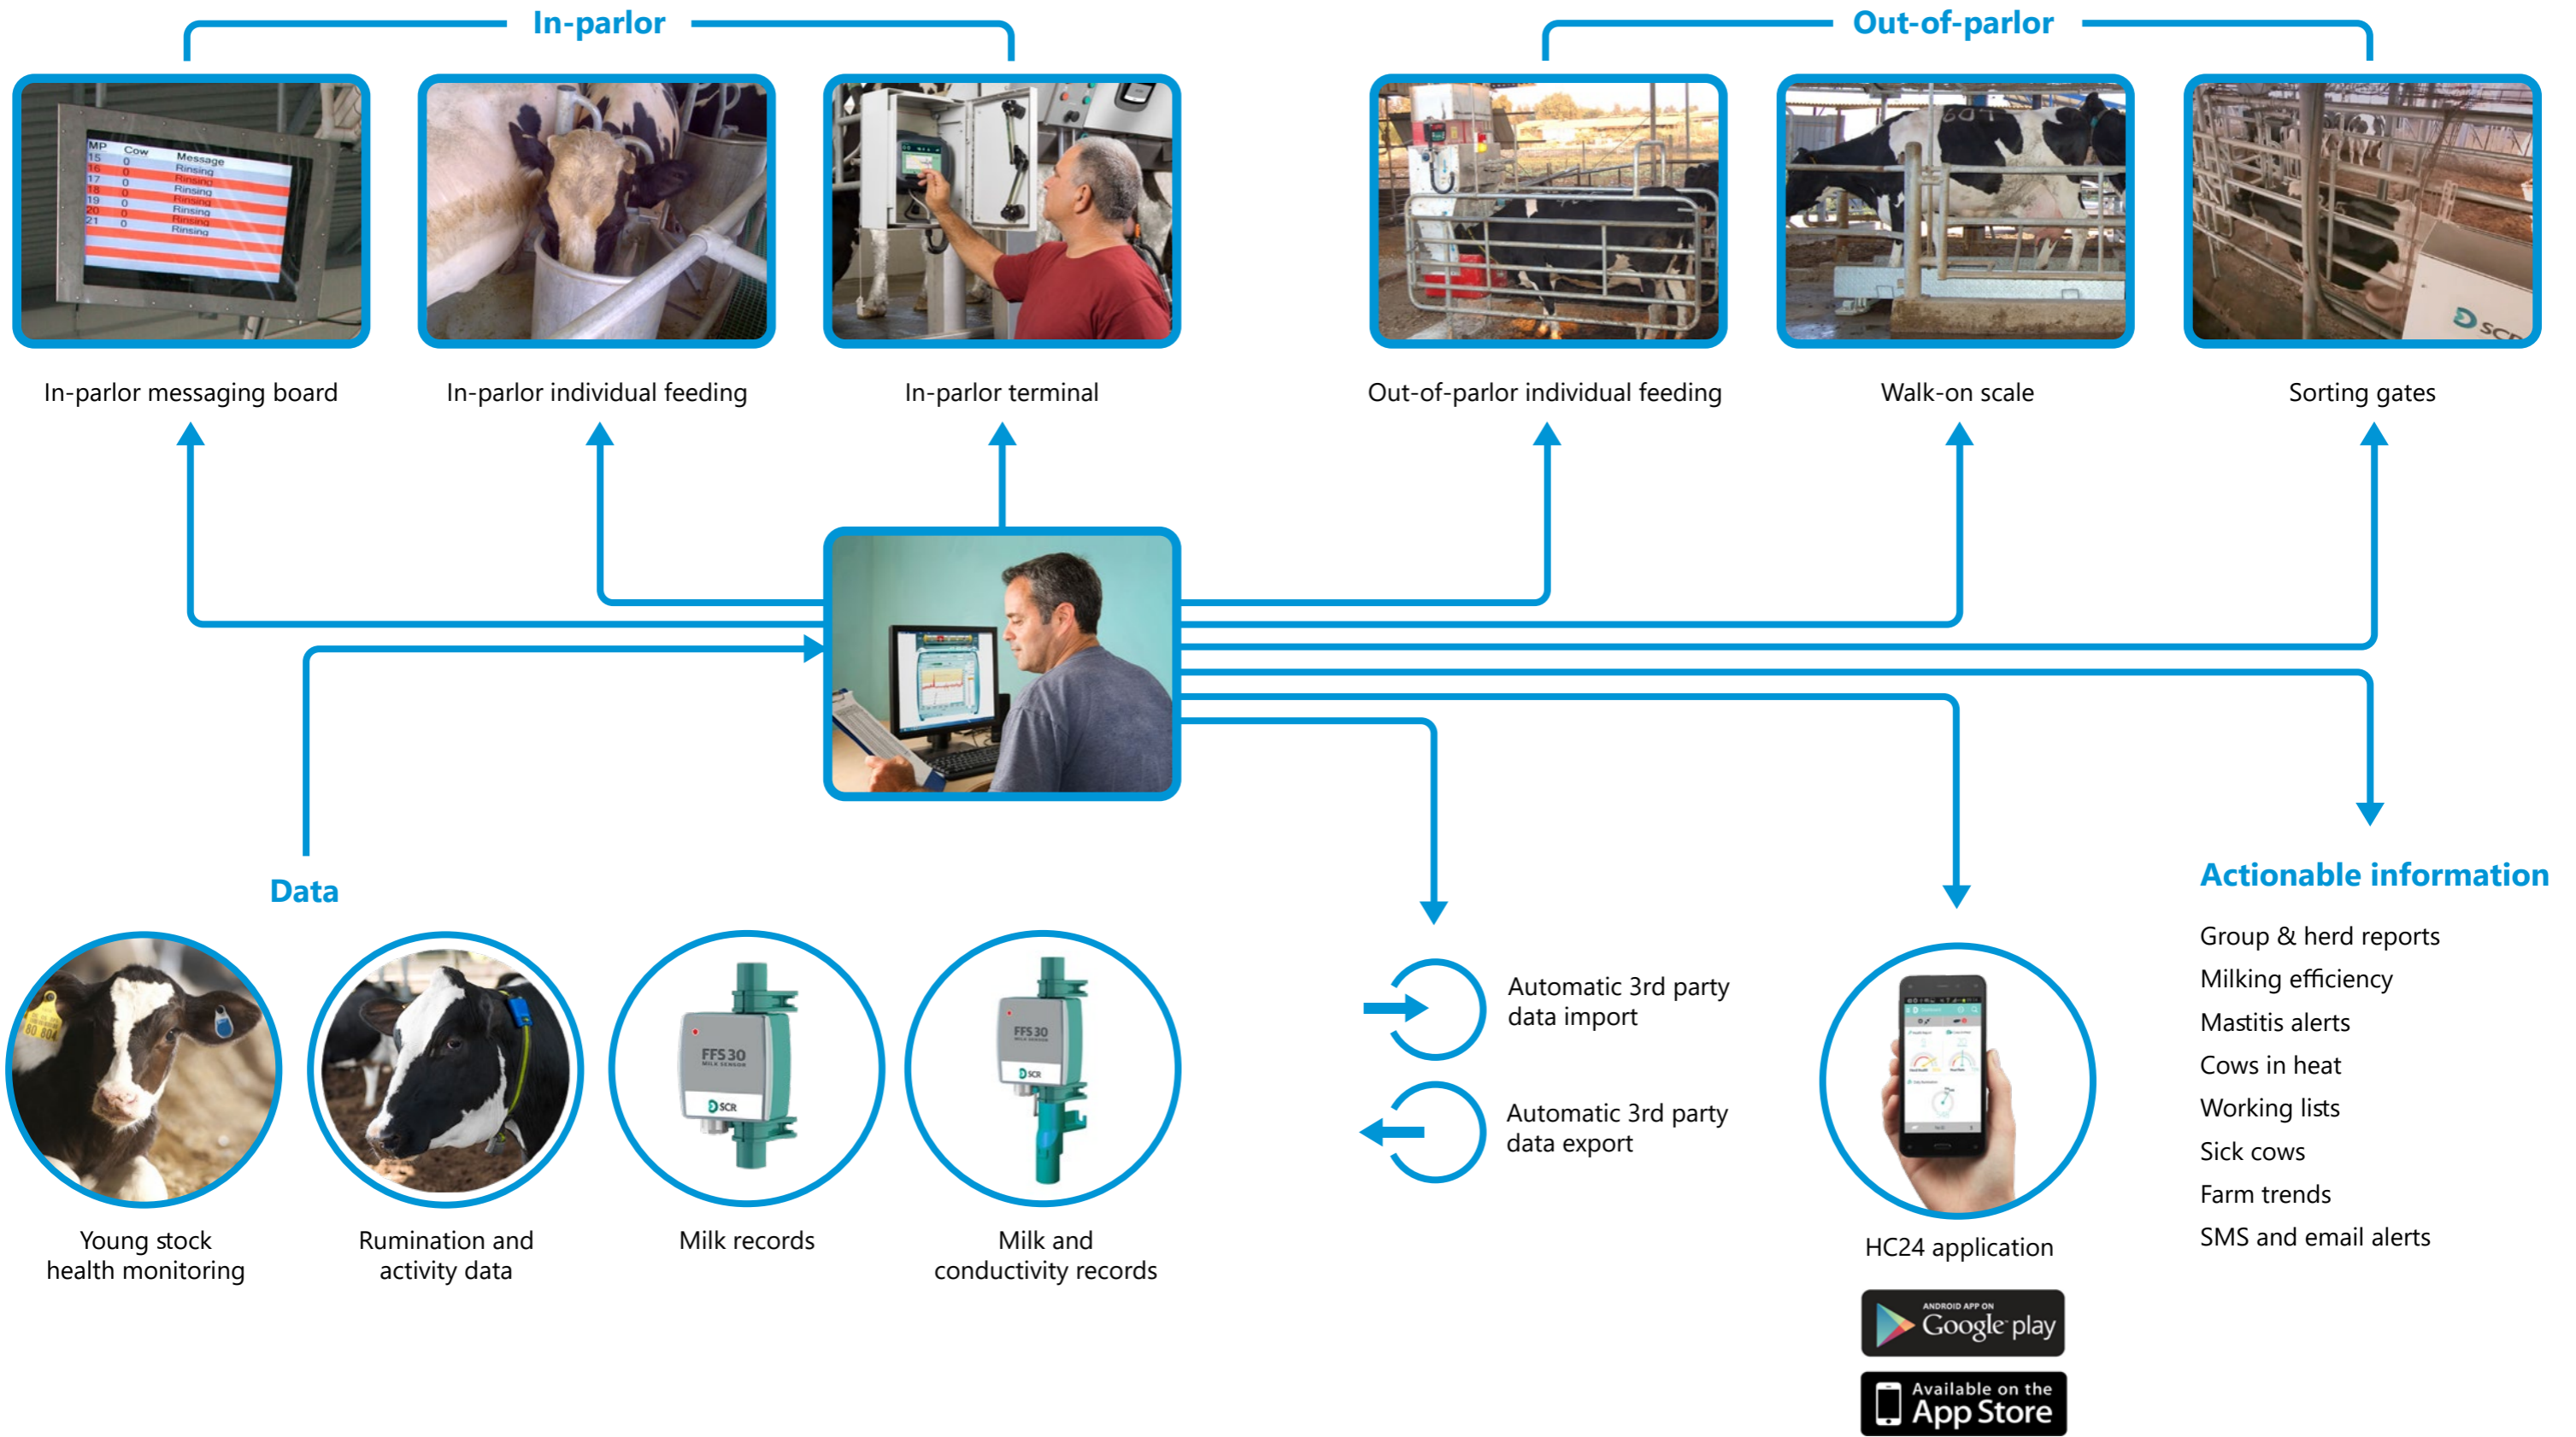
In-parlor

Out-of-parlor

| MP | Cow | Message |
|---|---|---|
| 15 | 0 | Rinsing |
| 16 | 0 | Rinsing |
| 17 | 0 | Rinsing |
| 18 | 0 | Rinsing |
| 19 | 0 | Rinsing |
| 20 | 0 | Rinsing |
| 21 | 0 | Rinsing |

In-parlor messaging board

In-parlor individual feeding

In-parlor terminal

Out-of-parlor individual feeding

Walk-on scale

Sorting gates

Data

Young stock health monitoring

Rumination and activity data

FFS 30 MILK SENSOR SCR

Milk records

FFS 30 MILK SENSOR SCR

Milk and conductivity records

Automatic 3rd party data import

Automatic 3rd party data export

HC24 application

ANDROID APP ON Google play

Available on the App Store

Actionable information

Group & herd reports
Milking efficiency
Mastitis alerts
Cows in heat
Working lists
Sick cows
Farm trends
SMS and email alerts